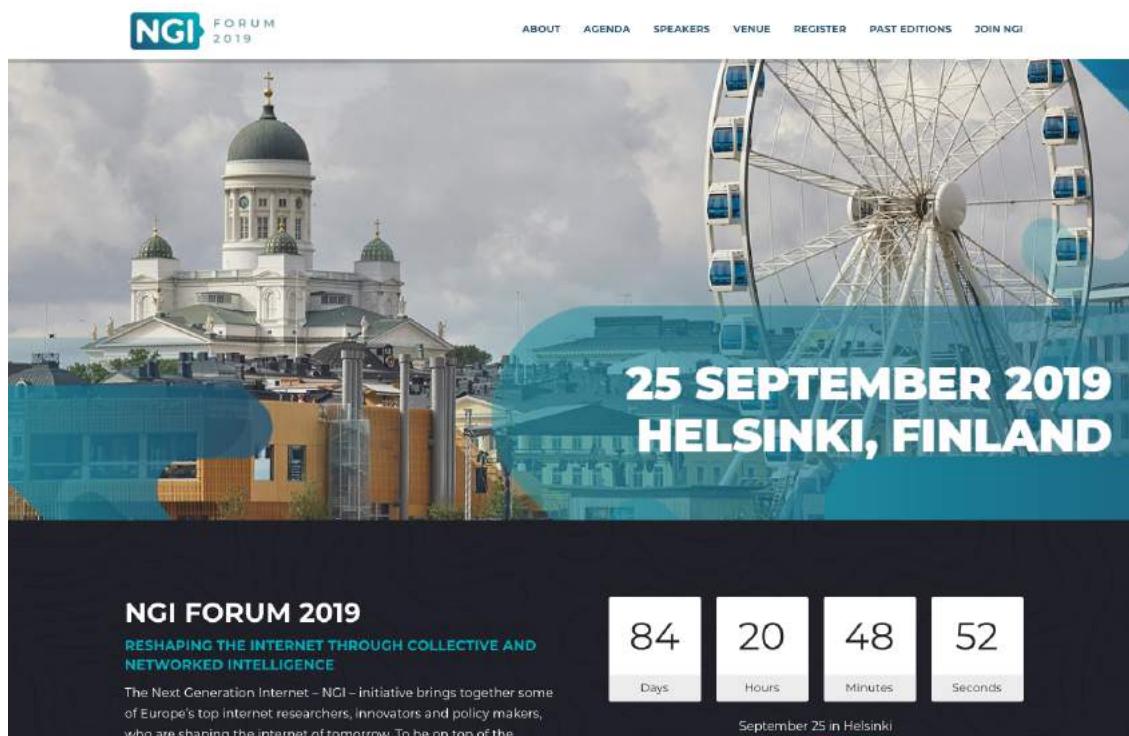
NGI FORUM 2019

ABOUT AGENDA SPEAKERS VENUE REGISTER PAST EDITIONS JOIN NGI

25 SEPTEMBER 2019
HELSINKI, FINLAND

NGI FORUM 2019

RESHAPING THE INTERNET THROUGH COLLECTIVE AND NETWORKED INTELLIGENCE

The Next Generation Internet – NGI – initiative brings together some of Europe's top internet researchers, innovators and policy makers, who are shaping the internet of tomorrow. To be on top of the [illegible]

| 84 | 20 | 48 | 52 |
|---|---|---|---|
| Days | Hours | Minutes | Seconds |

September 25 in Helsinki